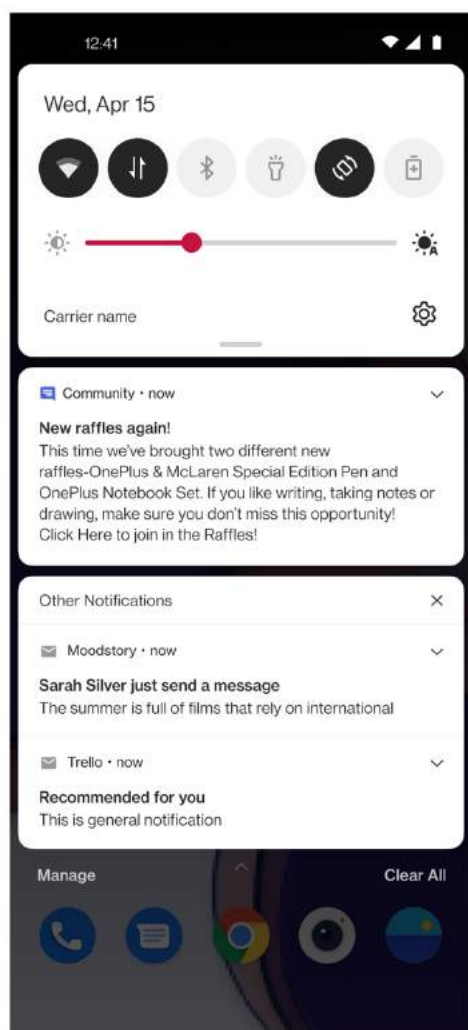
12:41

Wed, Apr 15

Carrier name

Community • now

New raffles again!
This time we've brought two different new raffles-OnePlus & McLaren Special Edition Pen and OnePlus Notebook Set. If you like writing, taking notes or drawing, make sure you don't miss this opportunity! Click Here to join in the Raffles!

Other Notifications

Moodstory • now

Sarah Silver just send a message
The summer is full of films that rely on international

Trello • now

Recommended for you
This is general notification

Manage

Clear All